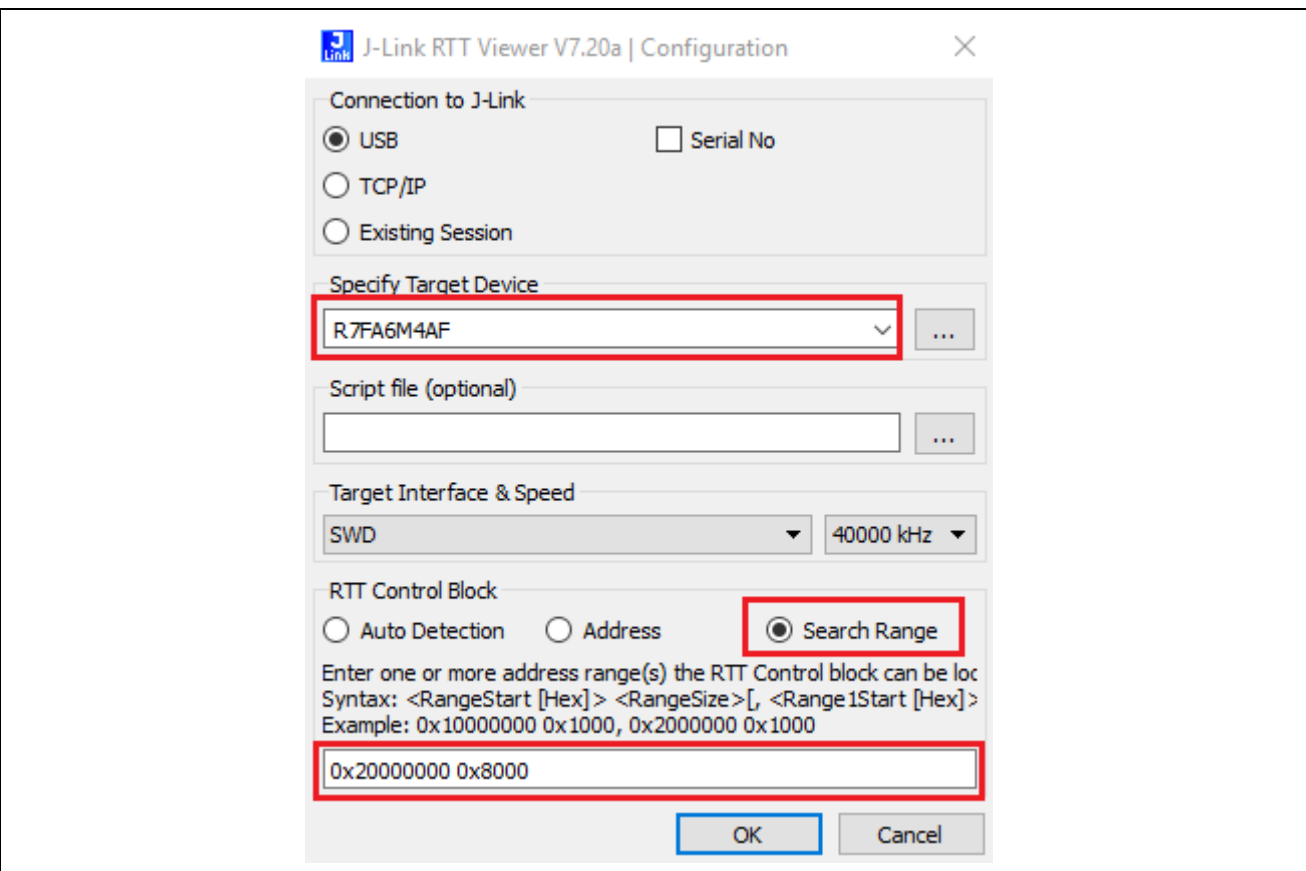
J Link J-Link RTT Viewer V7.20a | Configuration

Connection to J-Link

USB

Serial No

TCP/IP

Existing Session

Specify Target Device

R7FA6M4AF

...

Script file (optional)

...

Target Interface & Speed

SWD

40000 kHz

RTT Control Block

Auto Detection

Address

Search Range

Enter one or more address range(s) the RTT Control block can be loc
Syntax: <RangeStart [Hex]> <RangeSize>[, <Range1Start [Hex]>
Example: 0x10000000 0x1000, 0x2000000 0x1000

0x20000000 0x8000

OK

Cancel